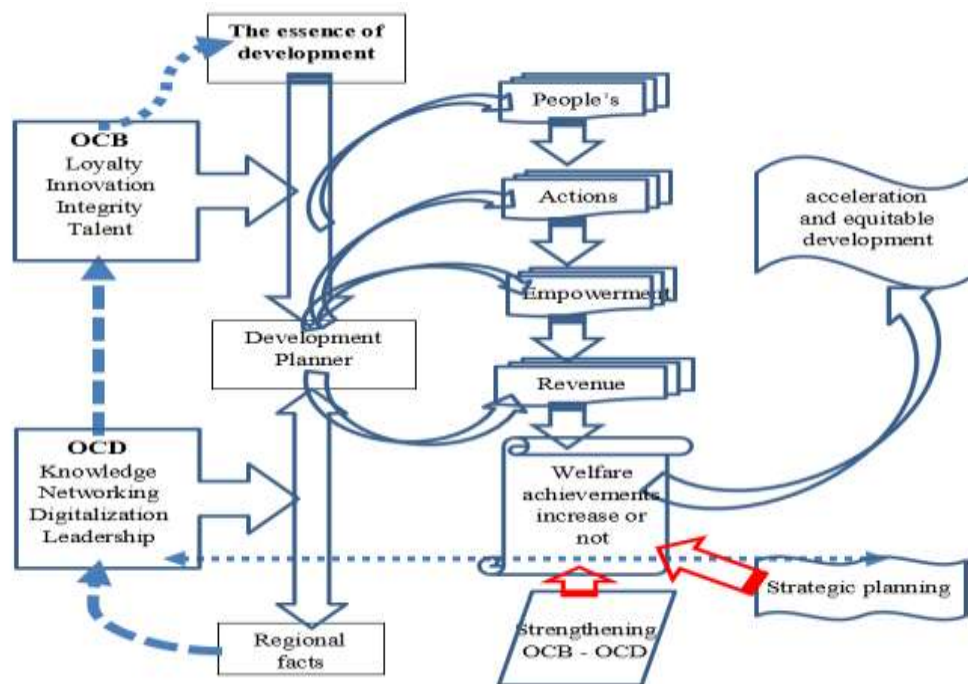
The essence of development

OCB
Loyalty
Innovation
Integrity
Talent

People's

Actions

acceleration and equitable development

Empowerment

Development Planner

Revenue

OCD
Knowledge
Networking
Digitalization
Leadership

Welfare achievements increase or not

Strategic planning

Regional facts

Strengthening OCB - OCD